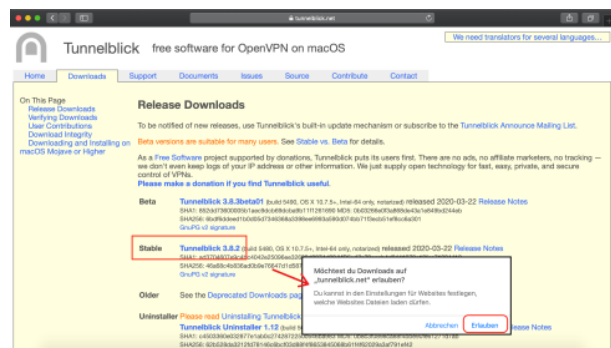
tunnelblick.net

Tunnelblick free software for OpenVPN on macOS

We need translators for several languages...

Home Downloads Support Documents Issues Source Contribute Contact

On This Page
Release Downloads
Verifying Downloads
User Contributions
Download Integrity
Downloading and Installing on macOS Mojave or Higher

Release Downloads

To be notified of new releases, use Tunnelblick's built-in update mechanism or subscribe to the Tunnelblick Announce Mailing List.

Beta versions are suitable for many users. See Stable vs. Beta for details.

As a Free Software project supported by donations, Tunnelblick puts its users first. There are no ads, no affiliate marketers, no tracking — we don't even keep logs of your IP address or other information. We just supply open technology for fast, easy, private, and secure control of VPNs.
Please make a donation if you find Tunnelblick useful.

Beta Tunnelblick 3.8.3beta01 (build 5490, OS X 10.7.5+, Intel-64 only, notarized) released 2020-03-22 Release Notes
SHA1: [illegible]
SHA256: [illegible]
GnuPG v2 signature

Stable Tunnelblick 3.8.2 (build 5480, OS X 10.7.5+, Intel-64 only, notarized) released 2020-03-22 Release Notes
SHA1: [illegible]
SHA256: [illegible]
GnuPG v2 signature

Older See the Deprecated Downloads page

Uninstaller Please read Uninstalling Tunnelblick
Tunnelblick Uninstaller 1.12 (build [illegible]) Release Notes
SHA1: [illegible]
SHA256: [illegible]

Möchtest du Downloads auf „tunnelblick.net" erlauben?
Du kannst in den Einstellungen für Websites festlegen, welche Websites Dateien laden dürfen.
Abbrechen Erlauben